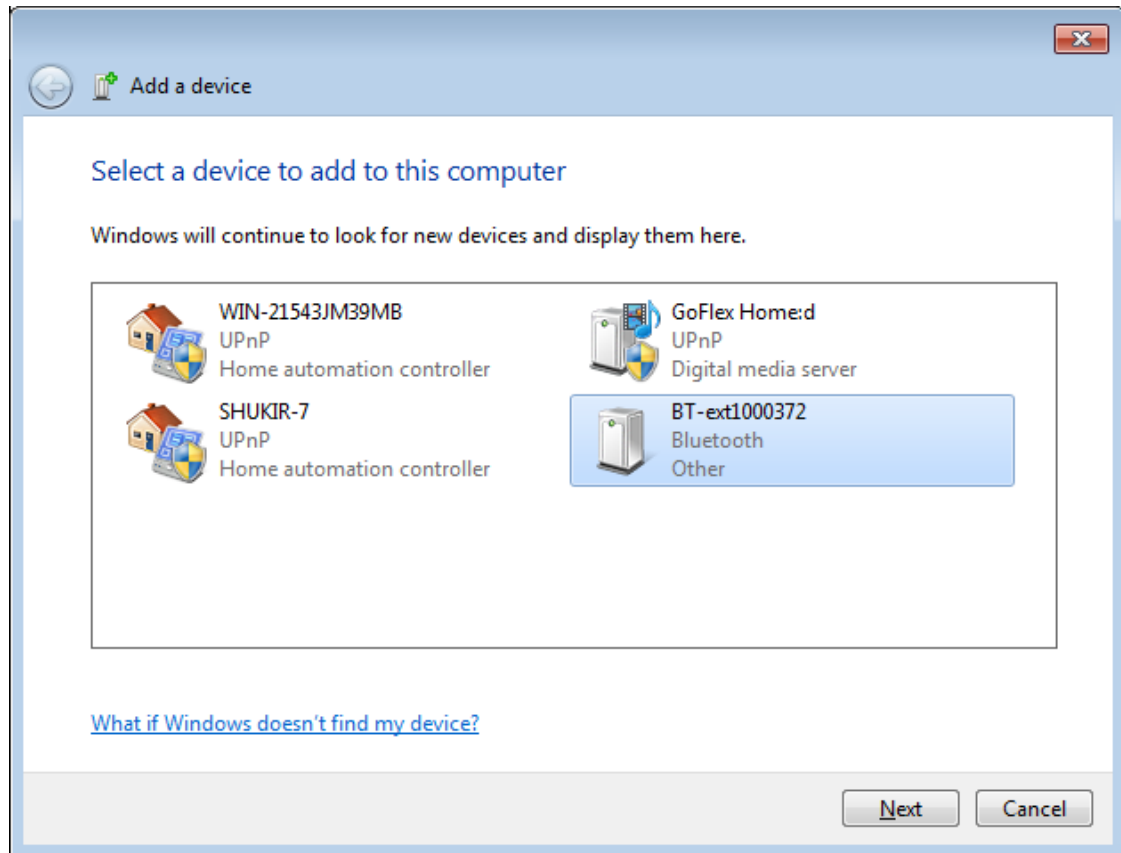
Add a device

Select a device to add to this computer

Windows will continue to look for new devices and display them here.

WIN-21543JM39MB
UPnP
Home automation controller

GoFlex Home:d
UPnP
Digital media server

SHUKIR-7
UPnP
Home automation controller

BT-ext1000372
Bluetooth
Other

What if Windows doesn't find my device?

Next
Cancel